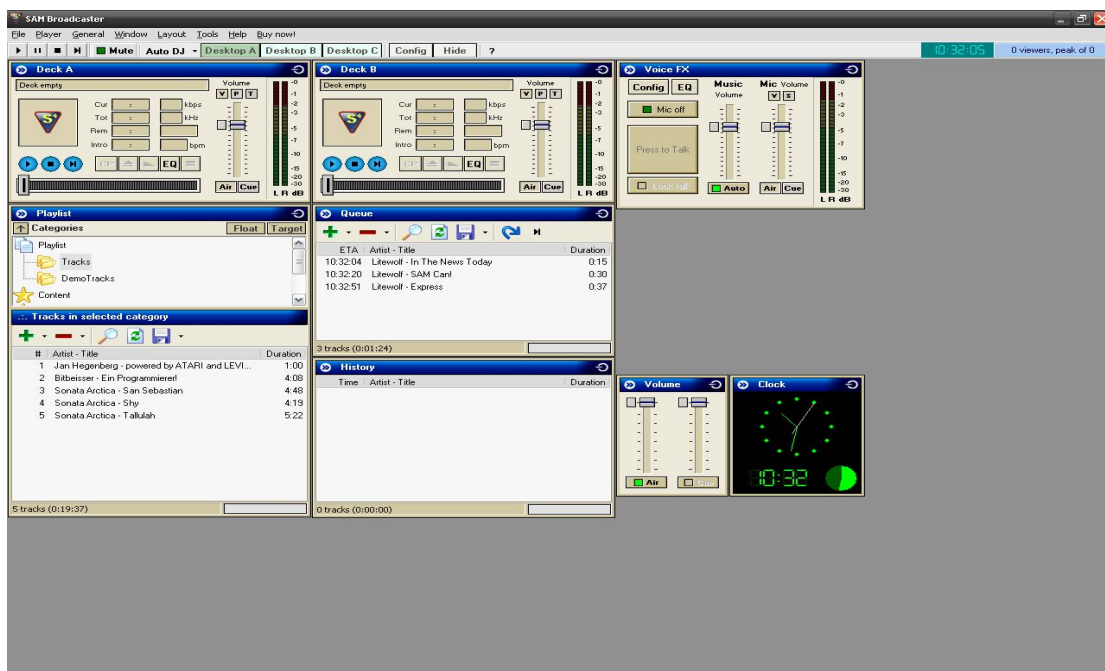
SAM Broadcaster

File Player General Window Layout Tools Help Buy now!

Mute Auto DJ Desktop A Desktop B Desktop C Config Hide ?

10:32:05 0 viewers, peak of 0

Deck A

Deck empty

Volume V P T

Cur : kbps
Tot : kHz
Rem :
Intro : bpm

EQ

Air Cue

L R dB

Deck B

Deck empty

Volume V P T

Cur : kbps
Tot : kHz
Rem :
Intro : bpm

EQ

Air Cue

L R dB

Voice FX

Config EQ

Music Volume

Mic Volume V S

Mic off

Press to Talk

Lock talk

Auto

Air Cue

L R dB

Playlist

Categories Float Target

Playlist
Tracks
DemoTracks
Content

.:. Tracks in selected category

| # | Artist - Title | Duration |
|---|---|---|
| 1 | Jan Hegenberg - powered by ATARI and LEVI... | 1:00 |
| 2 | Bitbeisser - Ein Programmierer! | 4:08 |
| 3 | Sonata Arctica - San Sebastian | 4:48 |
| 4 | Sonata Arctica - Shy | 4:19 |
| 5 | Sonata Arctica - Tallulah | 5:22 |

5 tracks (0:19:37)

Queue

| ETA | Artist - Title | Duration |
|---|---|---|
| 10:32:04 | Litewolf - In The News Today | 0:15 |
| 10:32:20 | Litewolf - SAM Can! | 0:30 |
| 10:32:51 | Litewolf - Express | 0:37 |

3 tracks (0:01:24)

History

| Time | Artist - Title | Duration |
|---|---|---|

0 tracks (0:00:00)

Volume

Air Cue

Clock

10:32